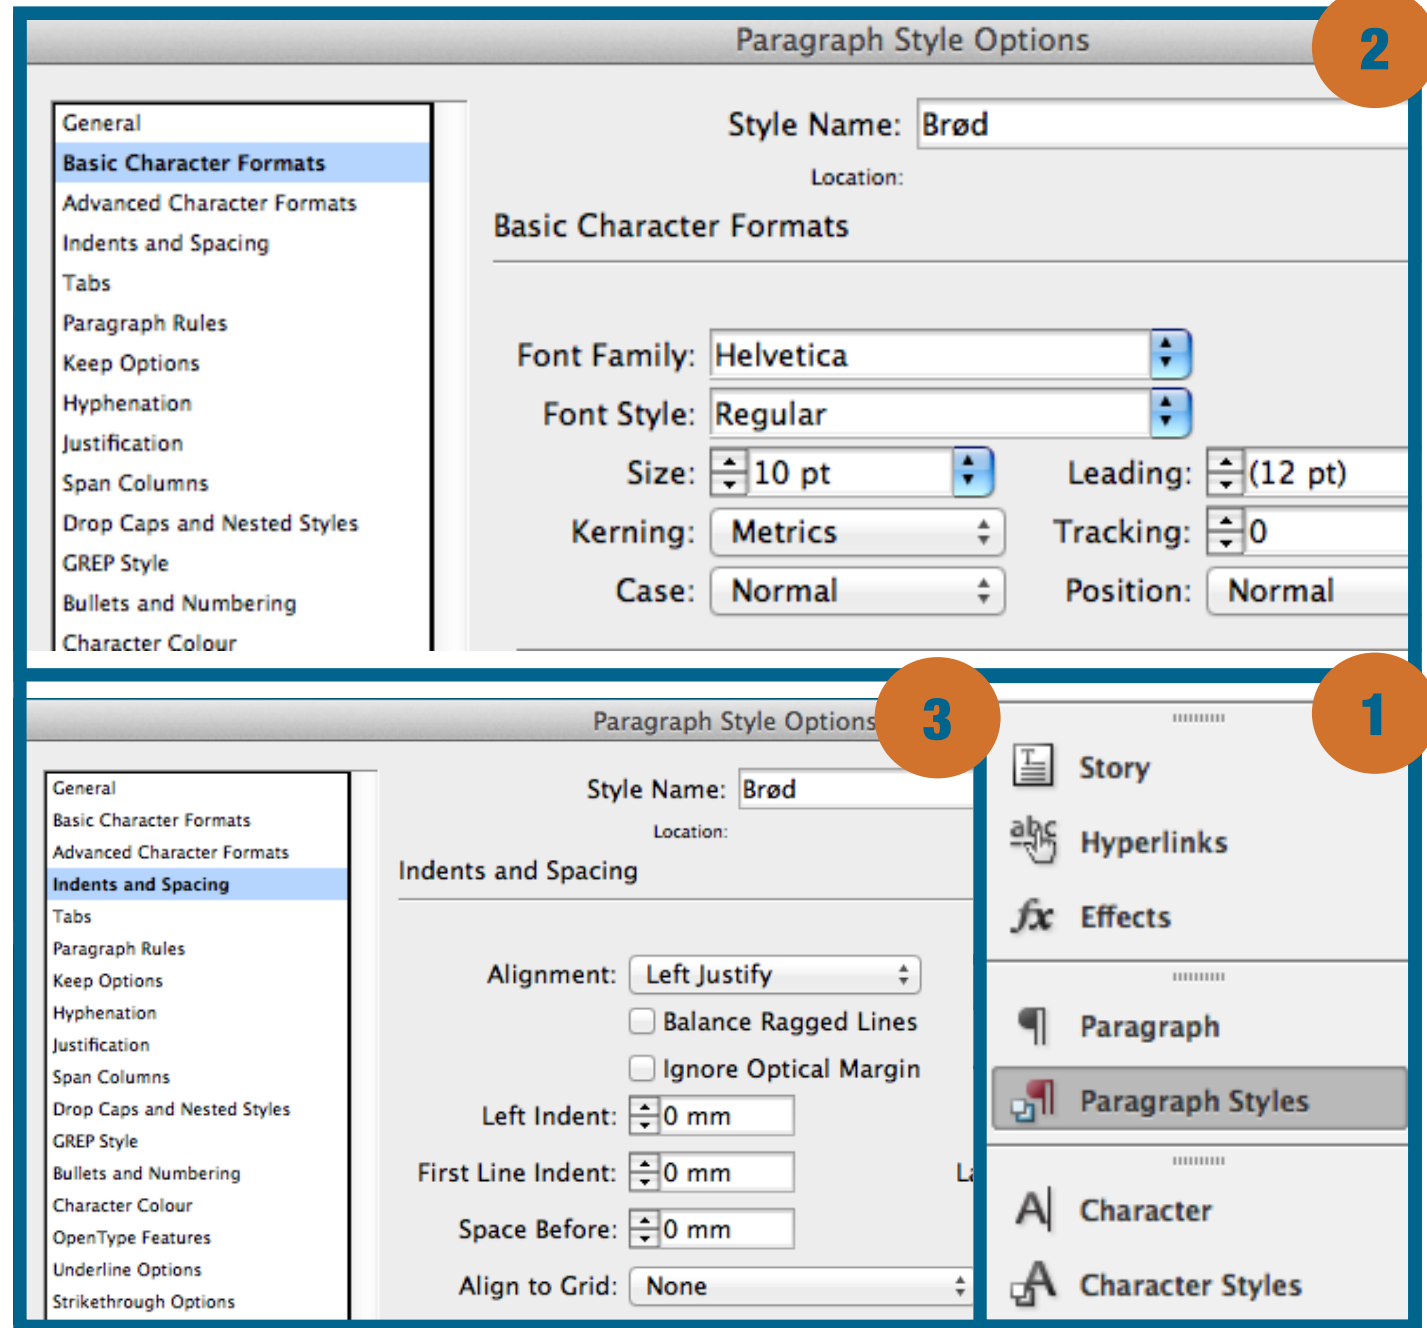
Paragraph Style Options

2

General
Basic Character Formats
Advanced Character Formats
Indents and Spacing
Tabs
Paragraph Rules
Keep Options
Hyphenation
Justification
Span Columns
Drop Caps and Nested Styles
GREP Style
Bullets and Numbering
Character Colour

Style Name: Brød

Location:

Basic Character Formats

Font Family: Helvetica

Font Style: Regular

Size: 10 pt

Leading: (12 pt)

Kerning: Metrics

Tracking: 0

Case: Normal

Position: Normal

Paragraph Style Options

3

1

General
Basic Character Formats
Advanced Character Formats
Indents and Spacing
Tabs
Paragraph Rules
Keep Options
Hyphenation
Justification
Span Columns
Drop Caps and Nested Styles
GREP Style
Bullets and Numbering
Character Colour
OpenType Features
Underline Options
Strikethrough Options

Style Name: Brød

Location:

Indents and Spacing

Alignment: Left Justify

Balance Ragged Lines

Ignore Optical Margin

Left Indent: 0 mm

First Line Indent: 0 mm

La

Space Before: 0 mm

Align to Grid: None

Story

Hyperlinks

Effects

Paragraph

Paragraph Styles

Character

Character Styles